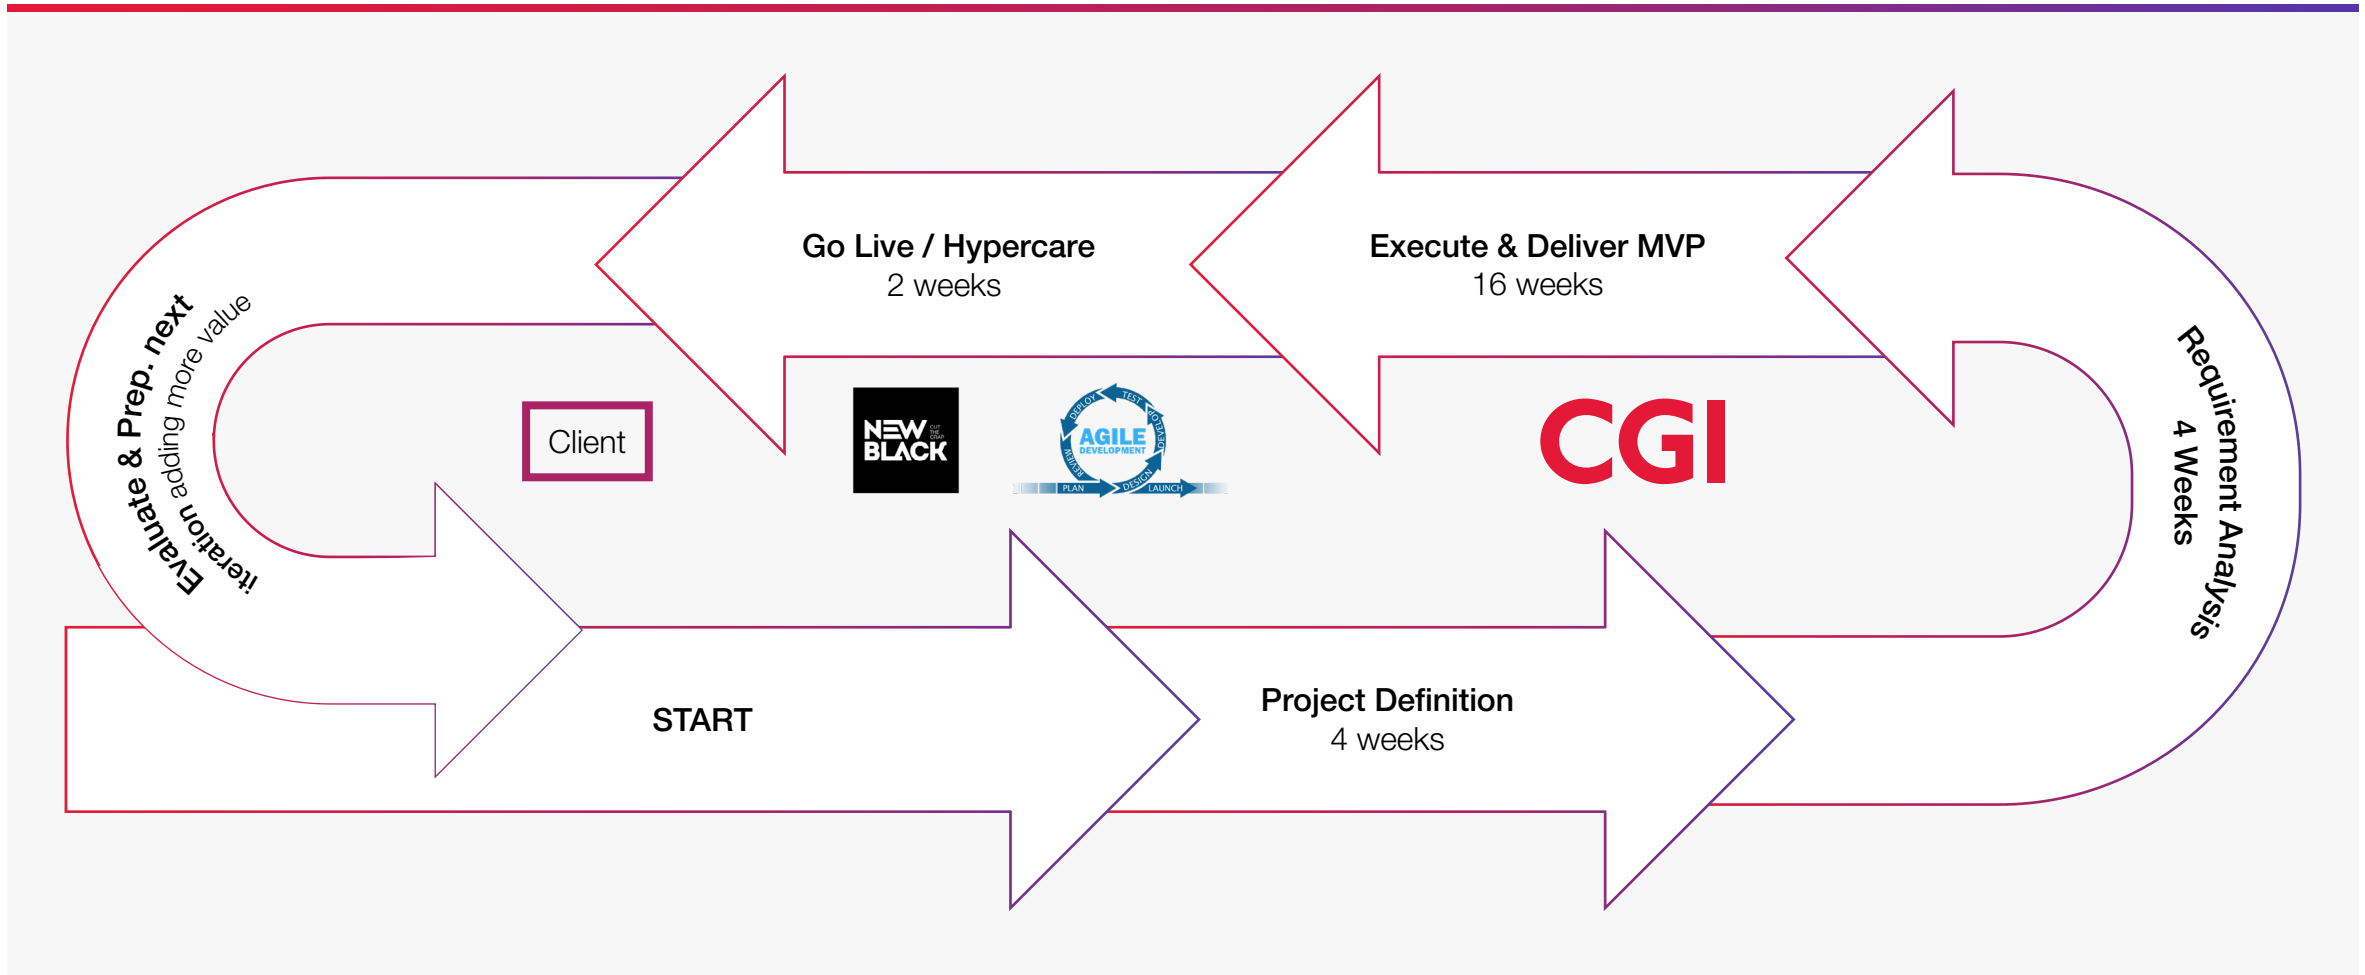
Go Live / Hypercare
2 weeks

Execute & Deliver MVP
16 weeks

Evaluate & Prep. next
iteration adding more value

Client

NEW BLACK
CUT THE CRAP

AGILE DEVELOPMENT
TEST
DEVELOP
DESIGN
PLAN
REVIEW
DEPLOY
LAUNCH

CGI

Requirement Analysis
4 Weeks

START

Project Definition
4 weeks